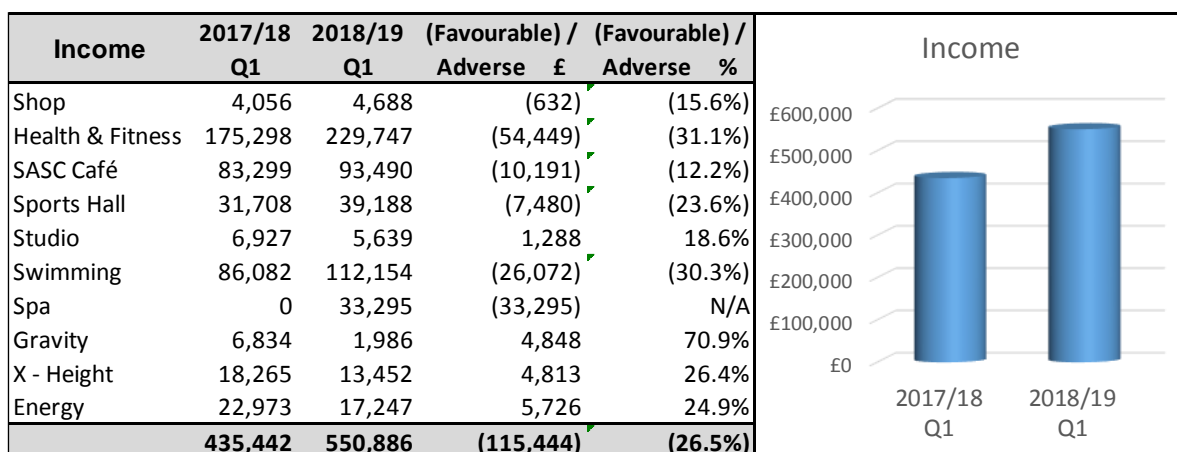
| Income | 2017/18 Q1 | 2018/19 Q1 | (Favourable) / Adverse £ | (Favourable) / Adverse % |
|---|---|---|---|---|
| Shop | 4,056 | 4,688 | (632) | (15.6%) |
| Health & Fitness | 175,298 | 229,747 | (54,449) | (31.1%) |
| SASC Café | 83,299 | 93,490 | (10,191) | (12.2%) |
| Sports Hall | 31,708 | 39,188 | (7,480) | (23.6%) |
| Studio | 6,927 | 5,639 | 1,288 | 18.6% |
| Swimming | 86,082 | 112,154 | (26,072) | (30.3%) |
| Spa | 0 | 33,295 | (33,295) | N/A |
| Gravity | 6,834 | 1,986 | 4,848 | 70.9% |
| X - Height | 18,265 | 13,452 | 4,813 | 26.4% |
| Energy | 22,973 | 17,247 | 5,726 | 24.9% |
| | 435,442 | 550,886 | (115,444) | (26.5%) |

Income

£600,000
£500,000
£400,000
£300,000
£200,000
£100,000
£0

2017/18 Q1
2018/19 Q1